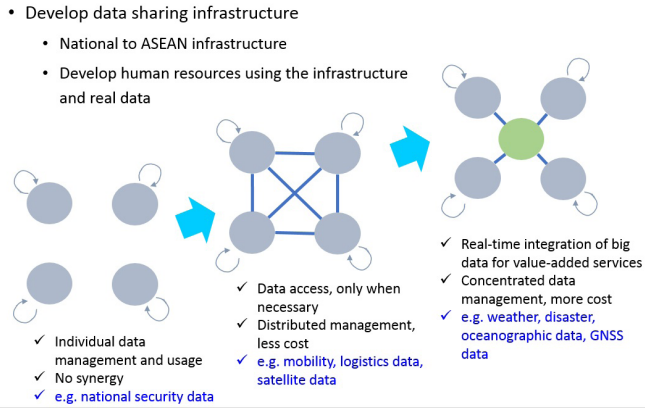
• Develop data sharing infrastructure

• National to ASEAN infrastructure

• Develop human resources using the infrastructure and real data

✓ Individual data management and usage
✓ No synergy
✓ e.g. national security data

✓ Data access, only when necessary
✓ Distributed management, less cost
✓ e.g. mobility, logistics data, satellite data

✓ Real-time integration of big data for value-added services
✓ Concentrated data management, more cost
✓ e.g. weather, disaster, oceanographic data, GNSS data